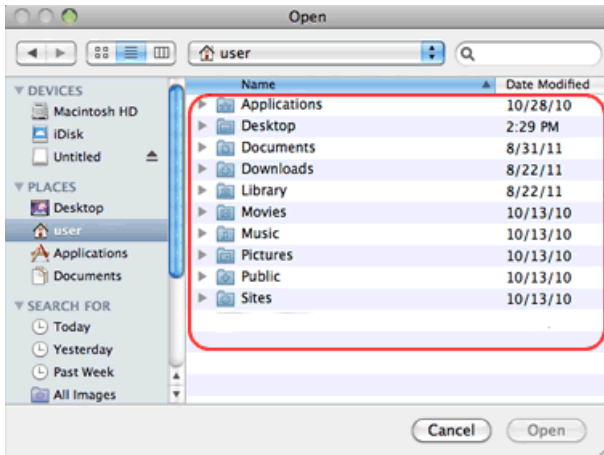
Open

user

DEVICES
Macintosh HD
iDisk
Untitled
PLACES
Desktop
user
Applications
Documents
SEARCH FOR
Today
Yesterday
Past Week
All Images

| Name | Date Modified |
|---|---|
| Applications | 10/28/10 |
| Desktop | 2:29 PM |
| Documents | 8/31/11 |
| Downloads | 8/22/11 |
| Library | 8/22/11 |
| Movies | 10/13/10 |
| Music | 10/13/10 |
| Pictures | 10/13/10 |
| Public | 10/13/10 |
| Sites | 10/13/10 |

Cancel
Open